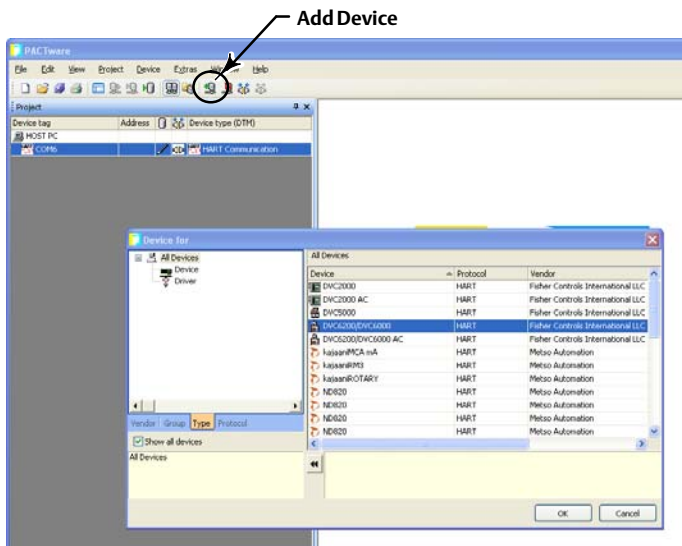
Add Device

PACTware

File Edit View Project Device Extras Window Help

Project

| Device tag | Address | Device type (DTM) |
|---|---|---|
| HOST PC | | |
| COM6 | | HART Communication |

Device for

All Devices
Device
Driver

Vendor Group Type Protocol

Show all devices

All Devices

All Devices

| Device | Protocol | Vendor |
|---|---|---|
| DVC2000 | HART | Fisher Controls International LLC |
| DVC2000 AC | HART | Fisher Controls International LLC |
| DVC5000 | HART | Fisher Controls International LLC |
| DVC6200/DVC6000 | HART | Fisher Controls International LLC |
| DVC6200/DVC6000 AC | HART | Fisher Controls International LLC |
| kajaaniMCA mA | HART | Metso Automation |
| kajaaniRM3 | HART | Metso Automation |
| kajaaniROTARY | HART | Metso Automation |
| ND820 | HART | Metso Automation |
| ND820 | HART | Metso Automation |
| ND820 | HART | Metso Automation |
| ND820 | HART | Metso Automation |

OK Cancel